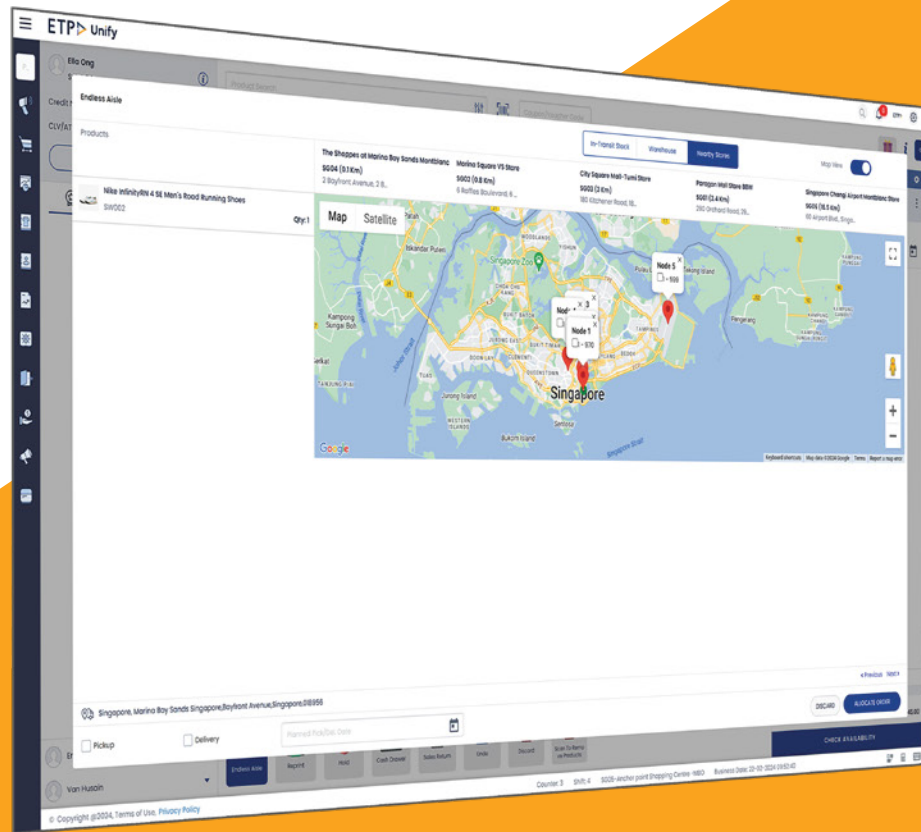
ETP Unify

Ella Ong

Endless Aisle

Products

In-Transit Stock Warehouse Nearby Stores

Map View

The Shoppes at Marina Bay Sands Montblanc
SG04 (0.1 Km)
2 Bayfront Avenue, 2 B,..

Marina Square VS Store
SG02 (0.8 Km)
6 Raffles Boulevard, 6...

City Square Mall-Tumi Store
SG03 (3 Km)
180 Kitchener Road, 18...

Paragon Mall Store BBW
SG01 (3.4 Km)
290 Orchard Road, 29...

Singapore Changi Airport Montblanc Store
SG05 (18.5 Km)
60 Airport Blvd., Singa...

Nike InfinityRN 4 SE Men's Road Running Shoes
SW002
Qty:1

Map Satellite

Node 5
Node 3
Node 1

Singapore

Google

Keyboard shortcuts Map data ©2024 Google Terms Report a map error

‹Previous Next›

Singapore, Marina Bay Sands Singapore,Bayfront Avenue,Singapore,018956

DISCARD ALLOCATE ORDER

Pickup Delivery Planned Pick/Del. Date

CHECK AVAILABILITY

Endless Aisle Reprint Hold Cash Drawer Sales Return Undo Discount Scan to Items on Products

Von Husain

Counter 3 Shift 4 Business Date: 22-03-2024

© Copyright @2024, Terms of Use, Privacy Policy